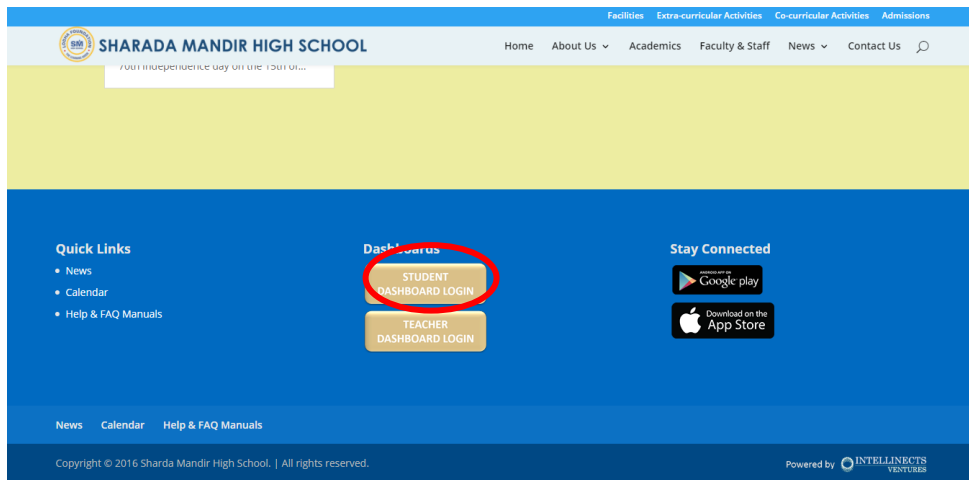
Facilities Extra-curricular Activities Co-curricular Activities Admissions

SHARADA MANDIR HIGH SCHOOL

Home About Us Academics Faculty & Staff News Contact Us

70th Independence day on the 15th of...

Quick Links
• News
• Calendar
• Help & FAQ Manuals

Dash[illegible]
STUDENT DASHBOARD LOGIN
TEACHER DASHBOARD LOGIN

Stay Connected
ANDROID APP ON Google play
Download on the App Store

News Calendar Help & FAQ Manuals

Copyright © 2016 Sharada Mandir High School. | All rights reserved.

Powered by INTELLINECTS VENTURES